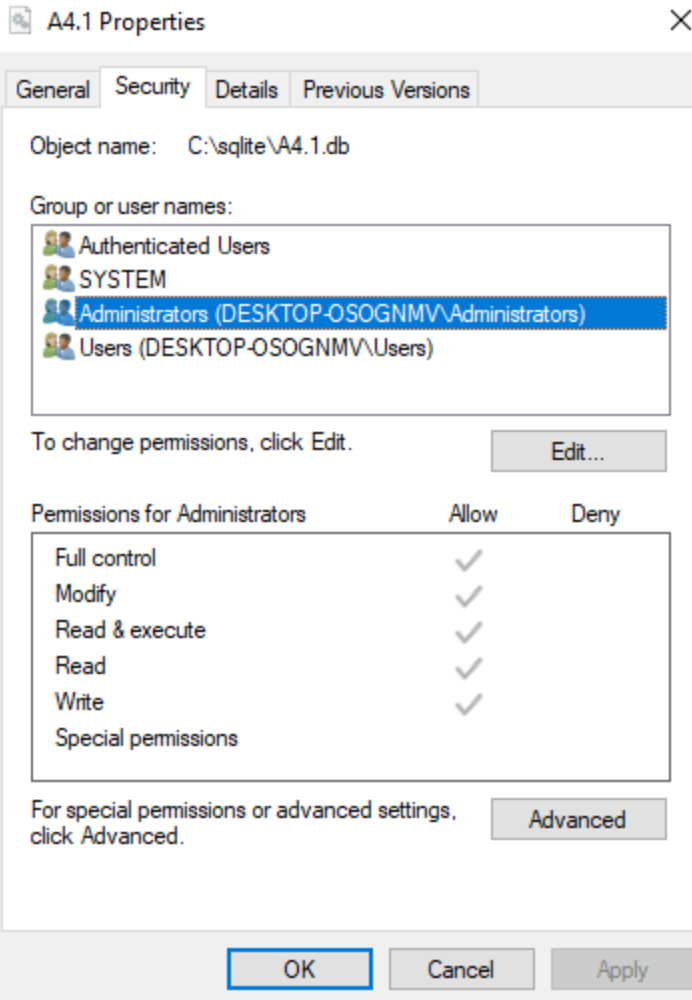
A4.1 Properties

General Security Details Previous Versions

Object name: C:\sqlite\A4.1.db

Group or user names:

Authenticated Users
SYSTEM
Administrators (DESKTOP-OSOGNMV\Administrators)
Users (DESKTOP-OSOGNMV\Users)

To change permissions, click Edit.

Edit...

| Permissions for Administrators | Allow | Deny |
|---|---|---|
| Full control | ✓ | |
| Modify | ✓ | |
| Read & execute | ✓ | |
| Read | ✓ | |
| Write | ✓ | |
| Special permissions | | |

For special permissions or advanced settings, click Advanced.

Advanced

OK Cancel Apply